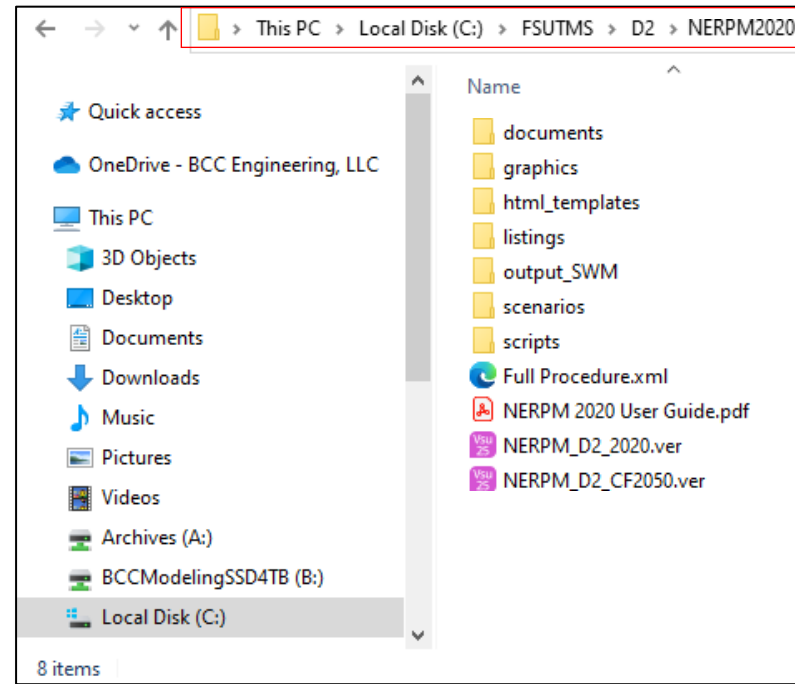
This PC > Local Disk (C:) > FSUTMS > D2 > NERPM2020

Quick access
OneDrive - BCC Engineering, LLC
This PC
3D Objects
Desktop
Documents
Downloads
Music
Pictures
Videos
Archives (A:)
BCCModelingSSD4TB (B:)
Local Disk (C:)

Name
documents
graphics
html_templates
listings
output_SWM
scenarios
scripts
Full Procedure.xml
NERPM 2020 User Guide.pdf
NERPM_D2_2020.ver
NERPM_D2_CF2050.ver

8 items